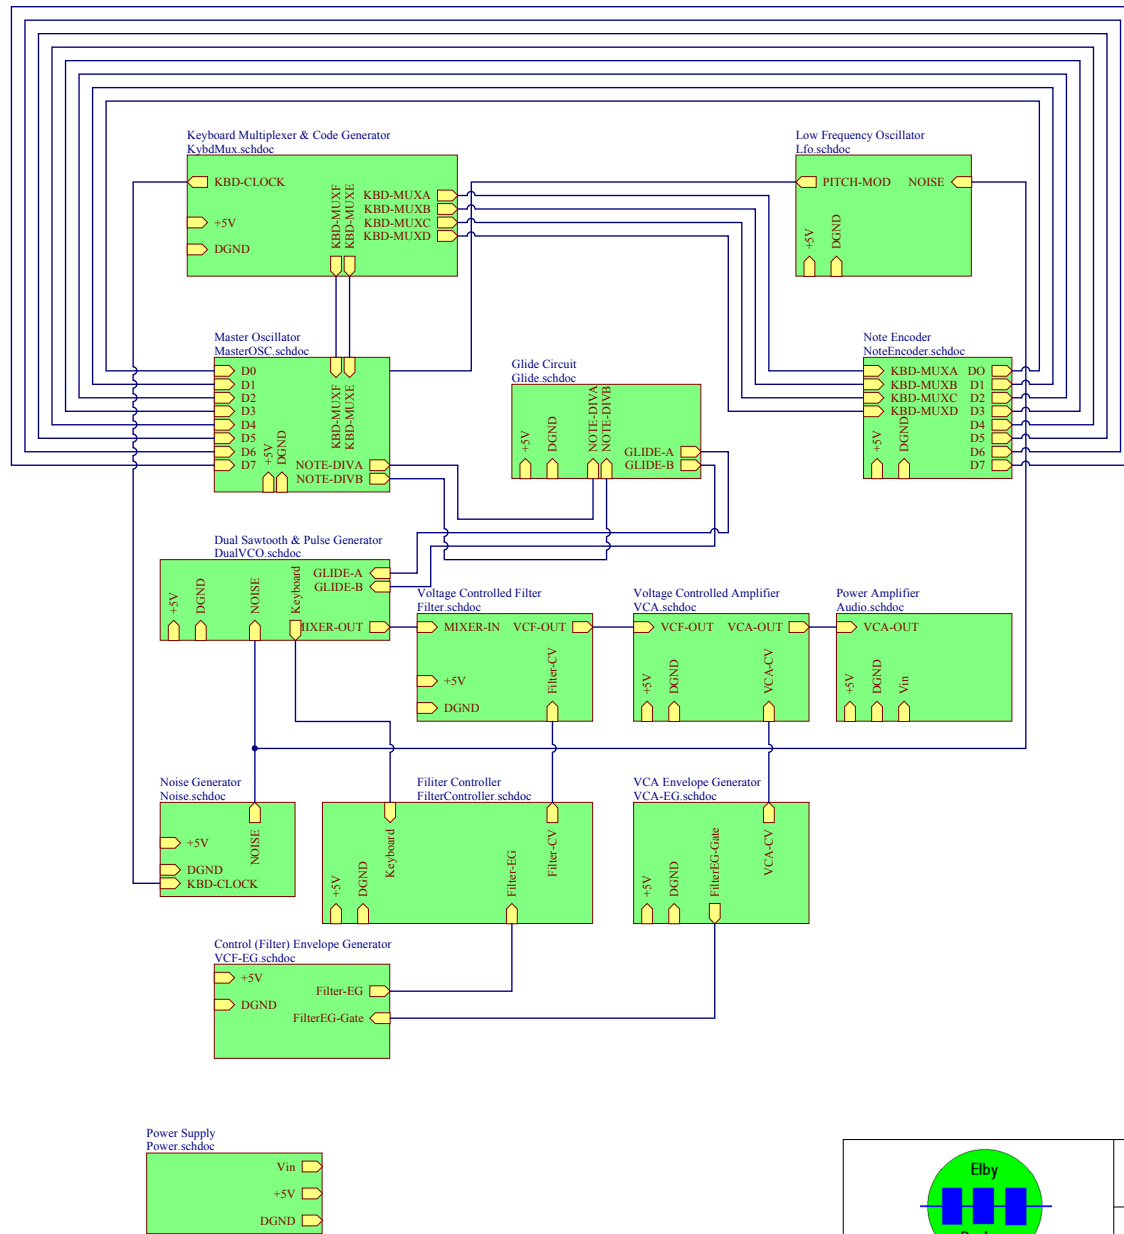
Keyboard Multiplexer & Code Generator
KybdMux.schdoc

KBD-CLOCK
+5V
DGND
KBD-MUXF
KBD-MUXE
KBD-MUXA
KBD-MUXB
KBD-MUXC
KBD-MUXD

Low Frequency Oscillator
Lfo.schdoc

PITCH-MOD
NOISE
+5V
DGND

Master Oscillator
MasterOSC.schdoc

D0
D1
D2
D3
D4
D5
D6
D7
+5V
DGND
KBD-MUXF
KBD-MUXE
NOTE-DIVA
NOTE-DIVB

Glide Circuit
Glide.schdoc

+5V
DGND
NOTE-DIVA
NOTE-DIVB
GLIDE-A
GLIDE-B

Note Encoder
NoteEncoder.schdoc

KBD-MUXA
KBD-MUXB
KBD-MUXC
KBD-MUXD
DO
D1
D2
D3
D4
D5
D6
D7
+5V
DGND

Dual Sawtooth & Pulse Generator
DualVCO.schdoc

+5V
DGND
NOISE
Keyboard
GLIDE-A
GLIDE-B
MIXER-OUT

Voltage Controlled Filter
Filter.schdoc

MIXER-IN
VCF-OUT
+5V
DGND
Filter-CV

Voltage Controlled Amplifier
VCA.schdoc

VCF-OUT
VCA-OUT
+5V
DGND
VCA-CV

Power Amplifier
Audio.schdoc

VCA-OUT
+5V
DGND
Vin

Noise Generator
Noise.schdoc

+5V
DGND
KBD-CLOCK
NOISE

Filiter Controller
FilterController.schdoc

+5V
DGND
Keyboard
Filter-EG
Filter-CV

VCA Envelope Generator
VCA-EG.schdoc

+5V
DGND
FilterEG-Gate
VCA-CV

Control (Filter) Envelope Generator
VCF-EG.schdoc

+5V
DGND
Filter-EG
FilterEG-Gate

Power Supply
Power.schdoc

Vin
+5V
DGND

Elby